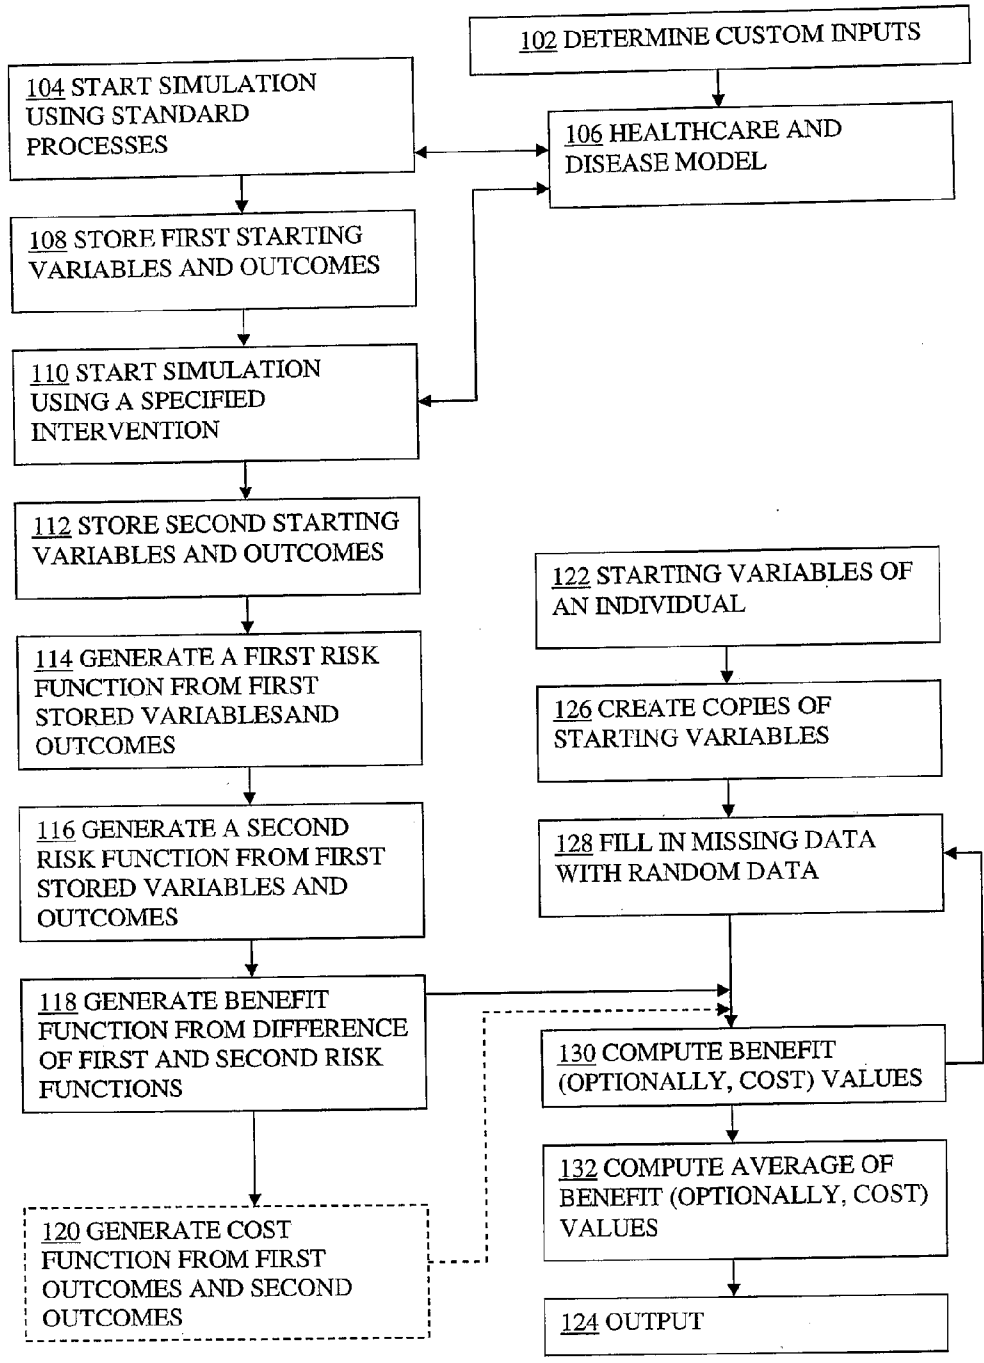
102 DETERMINE CUSTOM INPUTS

104 START SIMULATION USING STANDARD PROCESSES

106 HEALTHCARE AND DISEASE MODEL

108 STORE FIRST STARTING VARIABLES AND OUTCOMES

110 START SIMULATION USING A SPECIFIED INTERVENTION

112 STORE SECOND STARTING VARIABLES AND OUTCOMES

114 GENERATE A FIRST RISK FUNCTION FROM FIRST STORED VARIABLESAND OUTCOMES

116 GENERATE A SECOND RISK FUNCTION FROM FIRST STORED VARIABLES AND OUTCOMES

118 GENERATE BENEFIT FUNCTION FROM DIFFERENCE OF FIRST AND SECOND RISK FUNCTIONS

120 GENERATE COST FUNCTION FROM FIRST OUTCOMES AND SECOND OUTCOMES

122 STARTING VARIABLES OF AN INDIVIDUAL

126 CREATE COPIES OF STARTING VARIABLES

128 FILL IN MISSING DATA WITH RANDOM DATA

130 COMPUTE BENEFIT (OPTIONALLY, COST) VALUES

132 COMPUTE AVERAGE OF BENEFIT (OPTIONALLY, COST) VALUES

124 OUTPUT